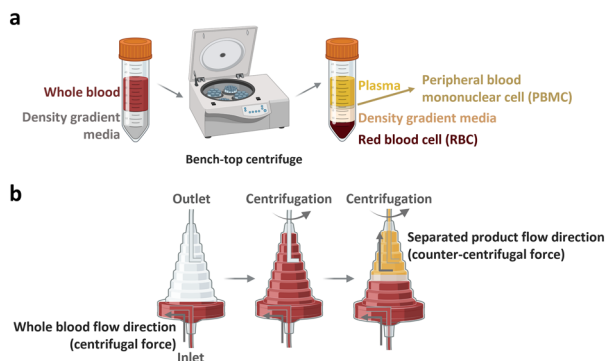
a

Whole blood

Density gradient media

Bench-top centrifuge

Plasma

Peripheral blood mononuclear cell (PBMC)

Density gradient media

Red blood cell (RBC)

b

Outlet

Centrifugation

Centrifugation

Separated product flow direction (counter-centrifugal force)

Whole blood flow direction (centrifugal force)

Inlet